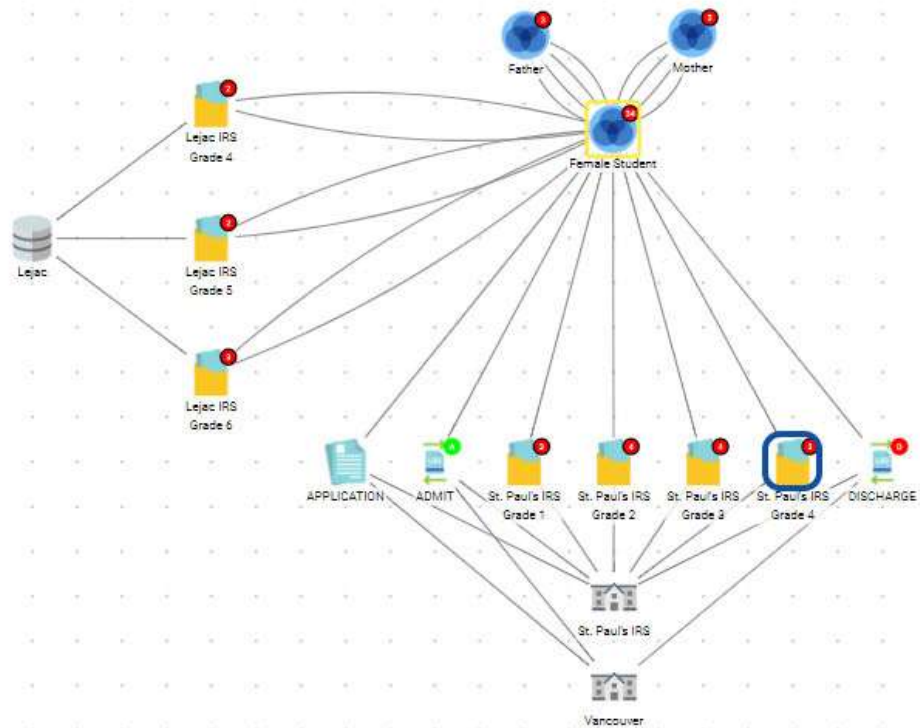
Father
Mother
Lejac IRS Grade 4
Female Student
Lejac
Lejac IRS Grade 5
Lejac IRS Grade 6
APPLICATION
ADMIT
St. Paul's IRS Grade 1
St. Paul's IRS Grade 2
St. Paul's IRS Grade 3
St. Paul's IRS Grade 4
DISCHARGE
St. Paul's IRS
Vancouver